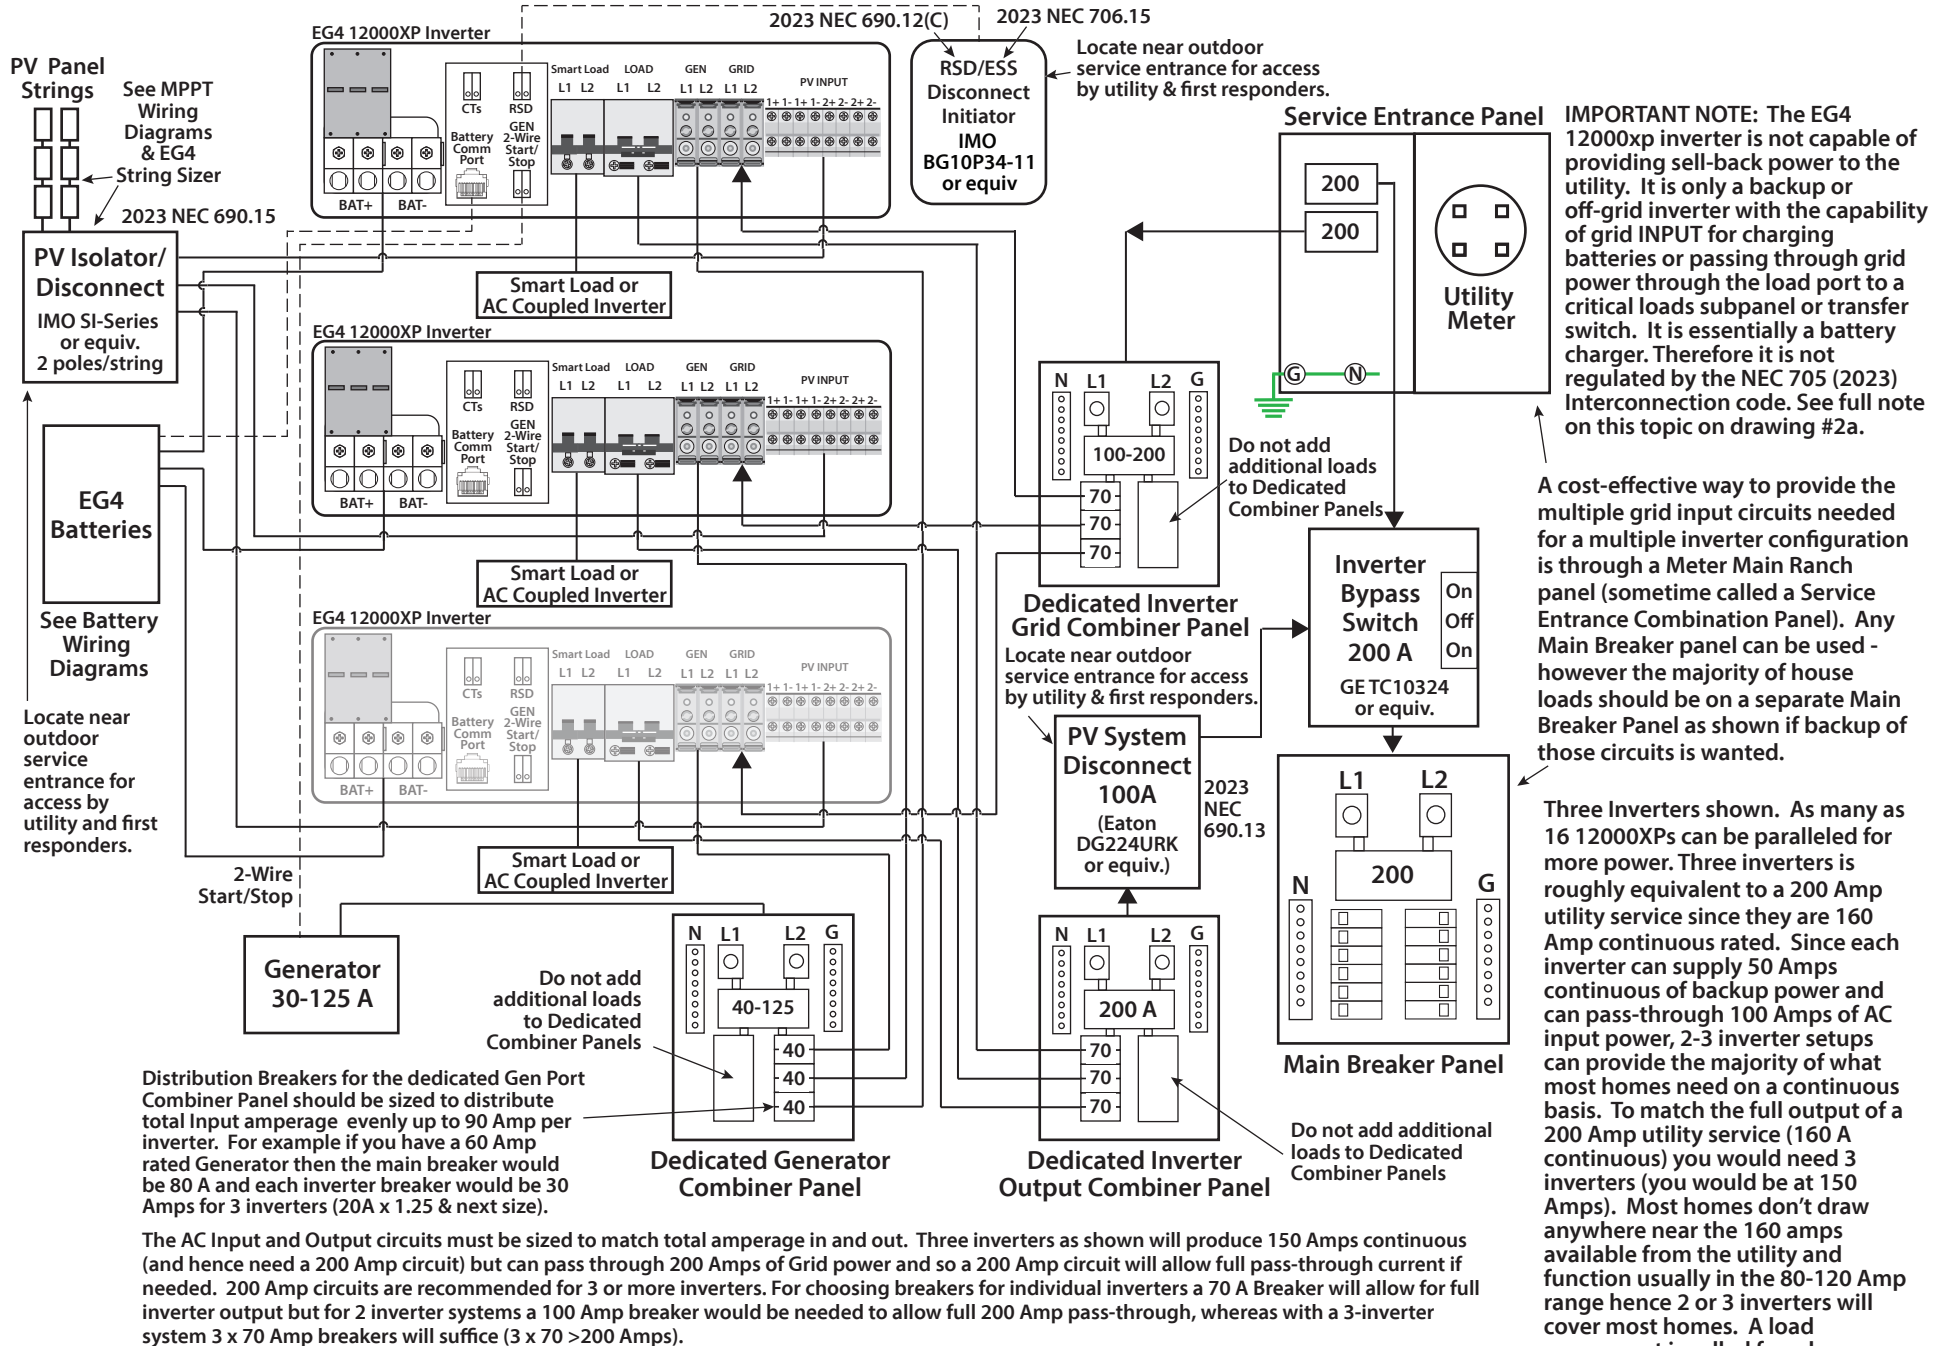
PV Panel Strings

See MPPT Wiring Diagrams & EG4 String Sizer

2023 NEC 690.15

PV Isolator/ Disconnect
IMO SI-Series or equiv. 2 poles/string

EG4 Batteries

See Battery Wiring Diagrams

Locate near outdoor service entrance for access by utility and first responders.

2-Wire Start/Stop

Generator 30-125 A

EG4 12000XP Inverter

BAT+ BAT-

CTs RSD

Battery Comm Port

GEN 2-Wire Start/ Stop

Smart Load L1 L2 LOAD L1 L2 GEN L1 L2 GRID L1 L2 PV INPUT 1+ 1- 1+ 1- 2+ 2- 2+ 2-

Smart Load or AC Coupled Inverter

EG4 12000XP Inverter

BAT+ BAT-

CTs RSD

Battery Comm Port

GEN 2-Wire Start/ Stop

Smart Load L1 L2 LOAD L1 L2 GEN L1 L2 GRID L1 L2 PV INPUT 1+ 1- 1+ 1- 2+ 2- 2+ 2-

Smart Load or AC Coupled Inverter

EG4 12000XP Inverter

BAT+ BAT-

CTs RSD

Battery Comm Port

GEN 2-Wire Start/ Stop

Smart Load L1 L2 LOAD L1 L2 GEN L1 L2 GRID L1 L2 PV INPUT 1+ 1- 1+ 1- 2+ 2- 2+ 2-

Smart Load or AC Coupled Inverter

2023 NEC 690.12(C)

2023 NEC 706.15

RSD/ESS Disconnect Initiator IMO BG10P34-11 or equiv

Locate near outdoor service entrance for access by utility & first responders.

Service Entrance Panel

200
200

Utility Meter

G N

IMPORTANT NOTE: The EG4 12000xp inverter is not capable of providing sell-back power to the utility. It is only a backup or off-grid inverter with the capability of grid INPUT for charging batteries or passing through grid power through the load port to a critical loads subpanel or transfer switch. It is essentially a battery charger. Therefore it is not regulated by the NEC 705 (2023) Interconnection code. See full note on this topic on drawing #2a.

N L1 L2 G

100-200

70
70
70

Do not add additional loads to Dedicated Combiner Panels

Dedicated Inverter Grid Combiner Panel

Locate near outdoor service entrance for access by utility & first responders.

A cost-effective way to provide the multiple grid input circuits needed for a multiple inverter configuration is through a Meter Main Ranch panel (sometime called a Service Entrance Combination Panel). Any Main Breaker panel can be used - however the majority of house loads should be on a separate Main Breaker Panel as shown if backup of those circuits is wanted.

Inverter Bypass Switch 200 A
On Off On
GE TC10324 or equiv.

PV System Disconnect 100A (Eaton DG224URK or equiv.)

2023 NEC 690.13

L1 L2
200
N G

Main Breaker Panel

Three Inverters shown. As many as 16 12000XPs can be paralleled for more power. Three inverters is roughly equivalent to a 200 Amp utility service since they are 160 Amp continuous rated. Since each inverter can supply 50 Amps continuous of backup power and can pass-through 100 Amps of AC input power, 2-3 inverter setups can provide the majority of what most homes need on a continuous basis. To match the full output of a 200 Amp utility service (160 A continuous) you would need 3 inverters (you would be at 150 Amps). Most homes don’t draw anywhere near the 160 amps available from the utility and function usually in the 80-120 Amp range hence 2 or 3 inverters will cover most homes. A load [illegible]

N L1 L2 G

40-125

40
40
40

Do not add additional loads to Dedicated Combiner Panels

Dedicated Generator Combiner Panel

N L1 L2 G

200 A

70
70
70

Dedicated Inverter Output Combiner Panel

Do not add additional loads to Dedicated Combiner Panels

Distribution Breakers for the dedicated Gen Port Combiner Panel should be sized to distribute total Input amperage evenly up to 90 Amp per inverter. For example if you have a 60 Amp rated Generator then the main breaker would be 80 A and each inverter breaker would be 30 Amps for 3 inverters (20A x 1.25 & next size).

The AC Input and Output circuits must be sized to match total amperage in and out. Three inverters as shown will produce 150 Amps continuous (and hence need a 200 Amp circuit) but can pass through 200 Amps of Grid power and so a 200 Amp circuit will allow full pass-through current if needed. 200 Amp circuits are recommended for 3 or more inverters. For choosing breakers for individual inverters a 70 A Breaker will allow for full inverter output but for 2 inverter systems a 100 Amp breaker would be needed to allow full 200 Amp pass-through, whereas with a 3-inverter system 3 x 70 Amp breakers will suffice (3 x 70 >200 Amps).